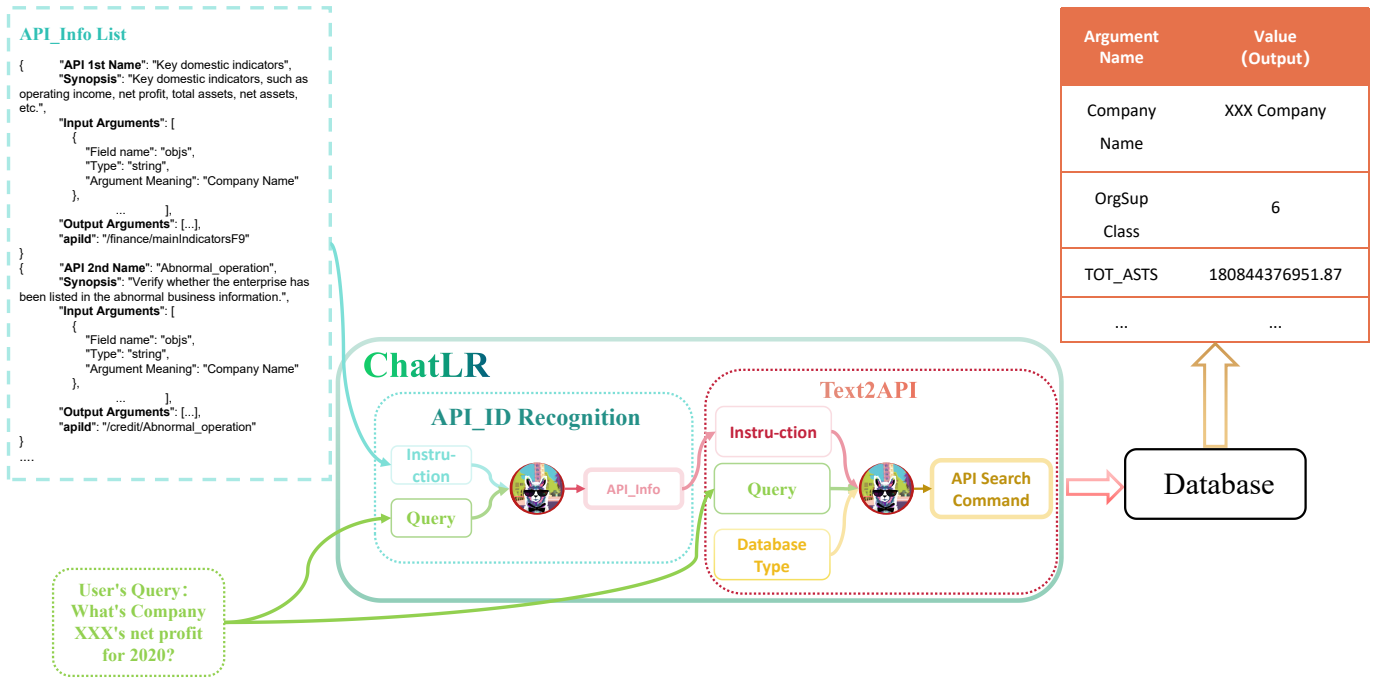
API_Info List

{ "API 1st Name": "Key domestic indicators",
"Synopsis": "Key domestic indicators, such as operating income, net profit, total assets, net assets, etc.",
"Input Arguments": [
{
"Field name": "objs",
"Type": "string",
"Argument Meaning": "Company Name"
},
... ],
"Output Arguments": [...],
"apiId": "/finance/mainIndicatorsF9"
}
{ "API 2nd Name": "Abnormal_operation",
"Synopsis": "Verify whether the enterprise has been listed in the abnormal business information.",
"Input Arguments": [
{
"Field name": "objs",
"Type": "string",
"Argument Meaning": "Company Name"
},
... ],
"Output Arguments": [...],
"apiId": "/credit/Abnormal_operation"
}
....

| Argument Name | Value (Output) |
|---|---|
| Company Name | XXX Company |
| OrgSup Class | 6 |
| TOT_ASTS | 180844376951.87 |
| ... | ... |

ChatLR

API_ID Recognition

Instru-ction

Query

API_Info

Text2API

Instru-ction

Query

Database Type

API Search Command

Database

User's Query: What's Company XXX's net profit for 2020?